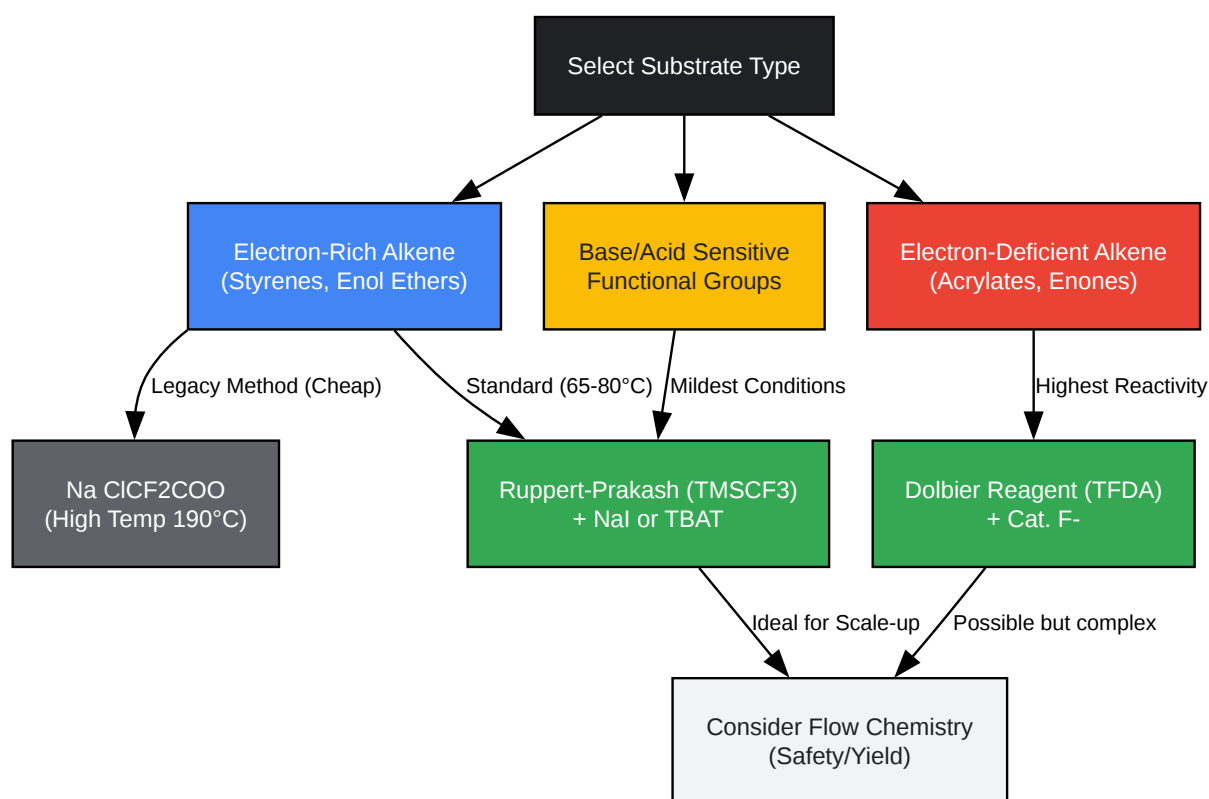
Select Substrate Type

Electron-Rich Alkene
(Styrenes, Enol Ethers)

Base/Acid Sensitive
Functional Groups

Electron-Deficient Alkene
(Acrylates, Enones)

Legacy Method (Cheap)

Standard (65-80°C)

Mildest Conditions

Highest Reactivity

Na ClCF2COO
(High Temp 190°C)

Ruppert-Prakash (TMSCF3)
+ NaI or TBAT

Dolbier Reagent (TFDA)
+ Cat. F-

Ideal for Scale-up

Possible but complex

Consider Flow Chemistry
(Safety/Yield)